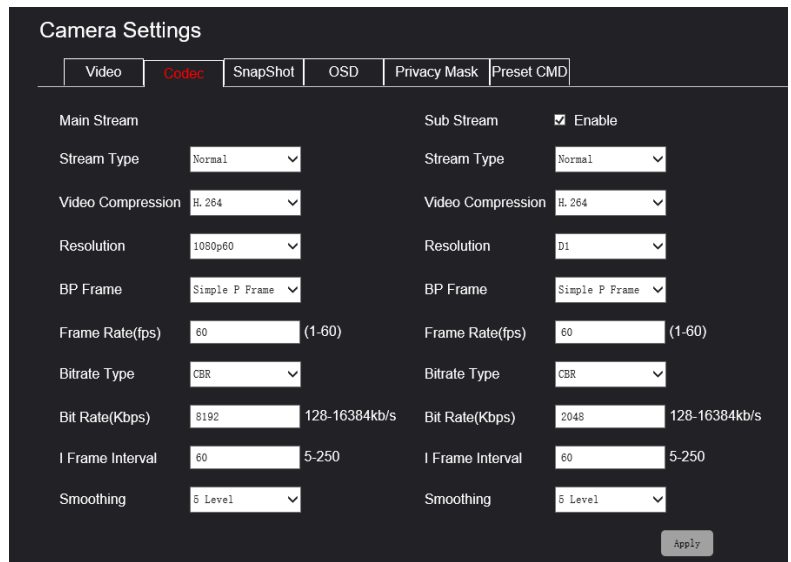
Camera Settings

Video | Codec | SnapShot | OSD | Privacy Mask | Preset CMD

Main Stream

Stream Type Normal

Video Compression H.264

Resolution 1080p60

BP Frame Simple P Frame

Frame Rate(fps) 60 (1-60)

Bitrate Type CBR

Bit Rate(Kbps) 8192 128-16384kb/s

I Frame Interval 60 5-250

Smoothing 5 Level

Sub Stream ☑ Enable

Stream Type Normal

Video Compression H.264

Resolution D1

BP Frame Simple P Frame

Frame Rate(fps) 60 (1-60)

Bitrate Type CBR

Bit Rate(Kbps) 2048 128-16384kb/s

I Frame Interval 60 5-250

Smoothing 5 Level

Apply